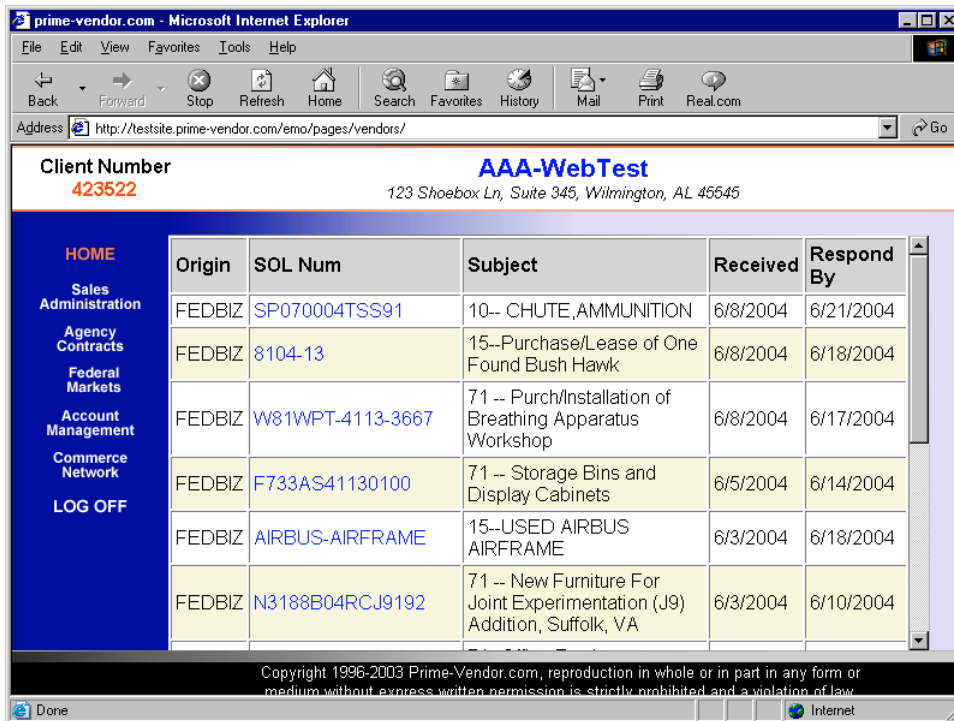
prime-vendor.com - Microsoft Internet Explorer

File Edit View Favorites Tools Help

Back Forward Stop Refresh Home Search Favorites History Mail Print Real.com

Address http://testsite.prime-vendor.com/emo/pages/vendors/ Go

Client Number
423522

AAA-WebTest
123 Shoebox Ln, Suite 345, Wilmington, AL 45545

HOME
Sales Administration
Agency Contracts
Federal Markets
Account Management
Commerce Network
LOG OFF

| Origin | SOL Num | Subject | Received | Respond By |
|---|---|---|---|---|
| FEDBIZ | SP070004TSS91 | 10-- CHUTE,AMMUNITION | 6/8/2004 | 6/21/2004 |
| FEDBIZ | 8104-13 | 15--Purchase/Lease of One Found Bush Hawk | 6/8/2004 | 6/18/2004 |
| FEDBIZ | W81WPT-4113-3667 | 71 -- Purch/Installation of Breathing Apparatus Workshop | 6/8/2004 | 6/17/2004 |
| FEDBIZ | F733AS41130100 | 71 -- Storage Bins and Display Cabinets | 6/5/2004 | 6/14/2004 |
| FEDBIZ | AIRBUS-AIRFRAME | 15--USED AIRBUS AIRFRAME | 6/3/2004 | 6/18/2004 |
| FEDBIZ | N3188B04RCJ9192 | 71 -- New Furniture For Joint Experimentation (J9) Addition, Suffolk, VA | 6/3/2004 | 6/10/2004 |
| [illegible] | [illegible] | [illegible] | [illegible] | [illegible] |

Copyright 1996-2003 Prime-Vendor.com, reproduction in whole or in part in any form or medium without express written permission is strictly prohibited and a violation of law.

Done
Internet